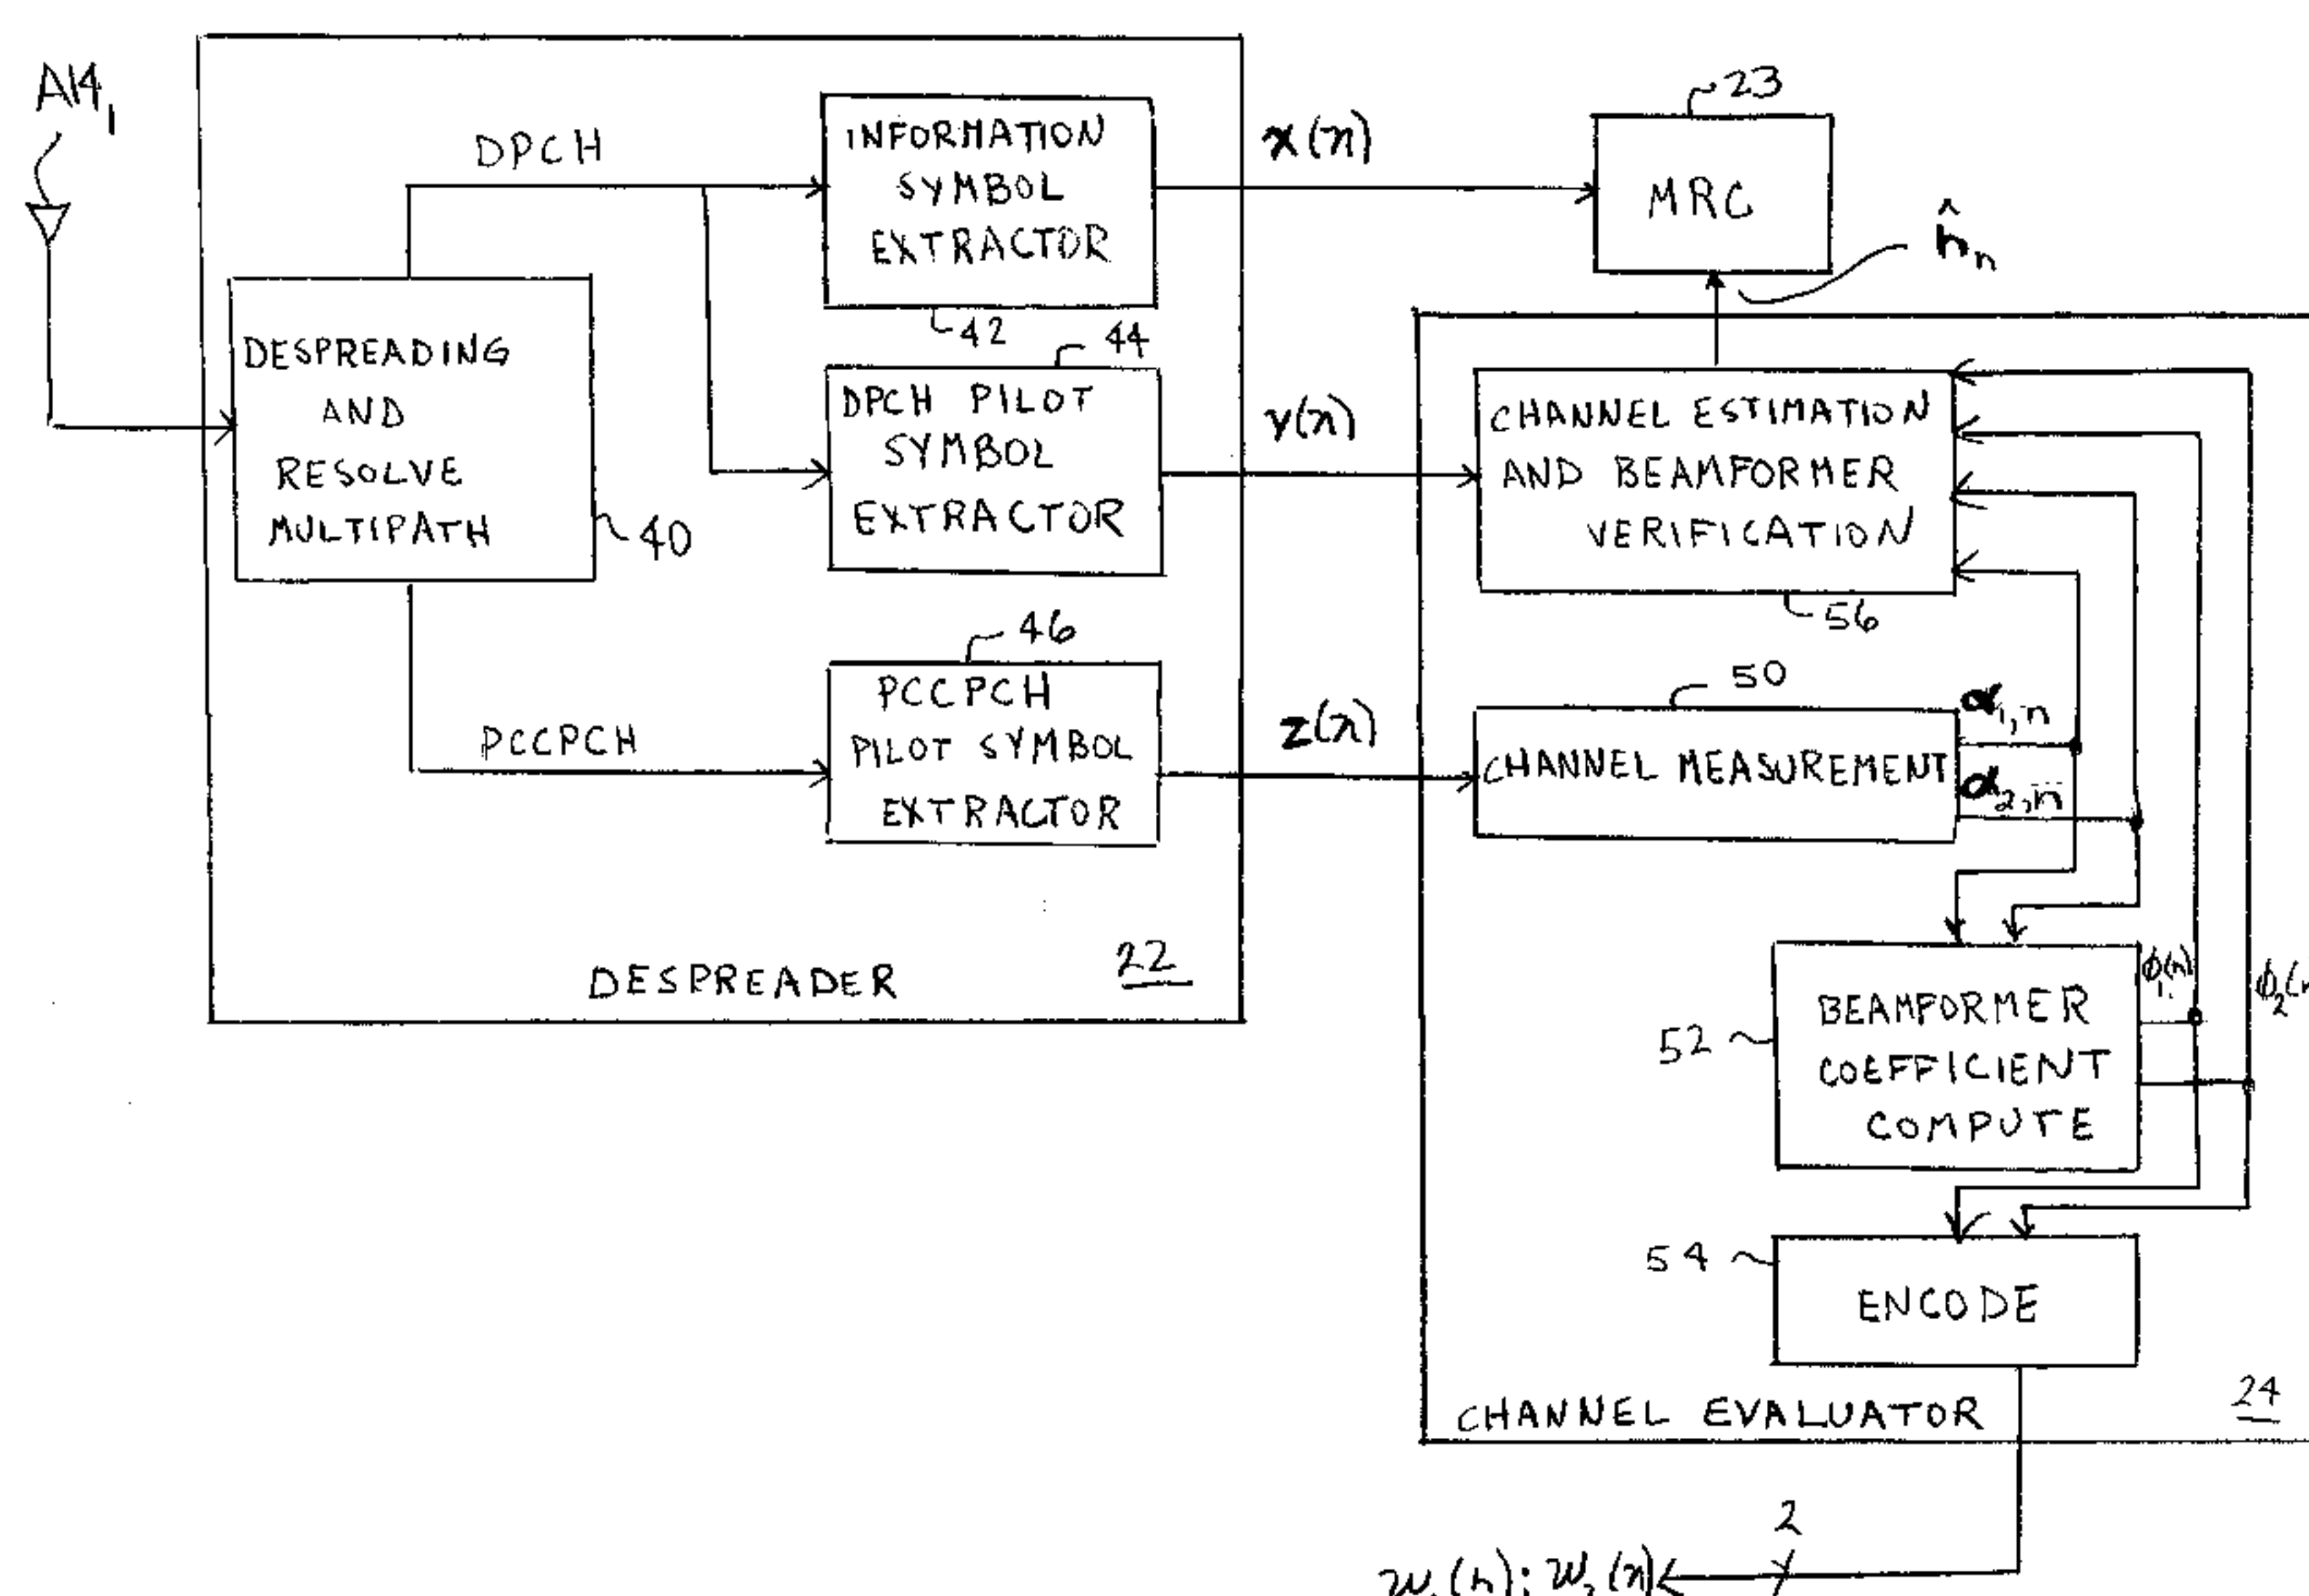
$AT4_1$

DPCH

INFORMATION SYMBOL EXTRACTOR

$x(n)$

23

MRC

$\hat{h}_n$

42

44

DESPREADING AND RESOLVE MULTIPATH

40

DPCH PILOT SYMBOL EXTRACTOR

$y(n)$

CHANNEL ESTIMATION AND BEAMFORMER VERIFICATION

56

46

PCCPCH

PCCPCH PILOT SYMBOL EXTRACTOR

$z(n)$

50

CHANNEL MEASUREMENT

$\alpha_{1,n}$

$\alpha_{2,n}$

DESPREADER

22

52

BEAMFORMER COEFFICIENT COMPUTE

$\phi_1(n)$

$\phi_2($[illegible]

54

ENCODE

CHANNEL EVALUATOR

24

2

$w_1(n); w_2(n)$